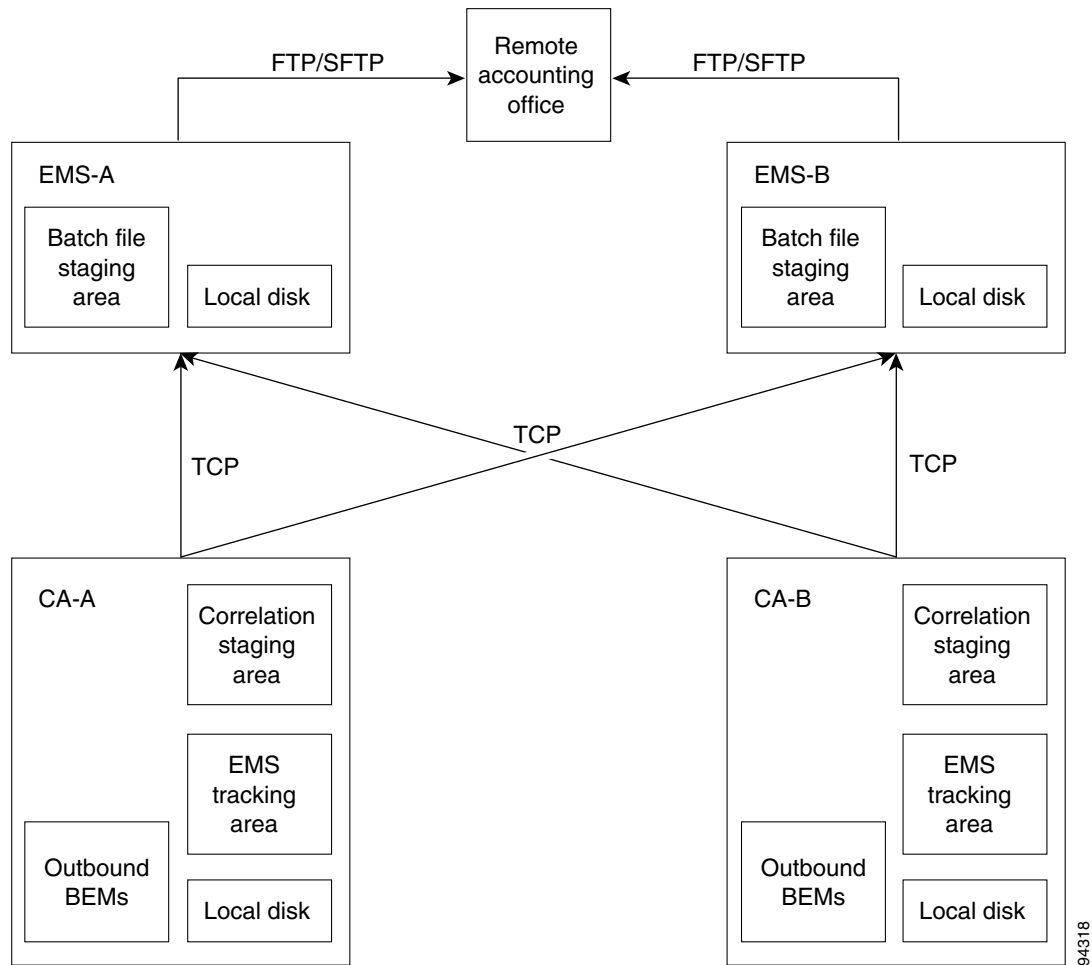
Remote accounting office

FTP/SFTP

FTP/SFTP

EMS-A

Batch file staging area

Local disk

EMS-B

Batch file staging area

Local disk

TCP

TCP

TCP

CA-A

Correlation staging area

EMS tracking area

Outbound BEMs

Local disk

CA-B

Correlation staging area

EMS tracking area

Outbound BEMs

Local disk

94318